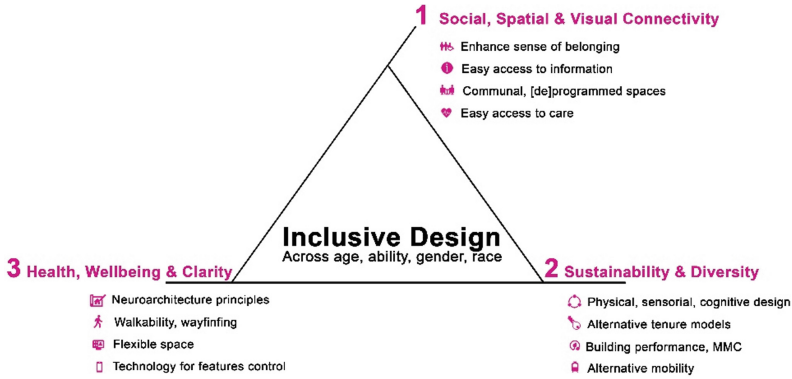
1 Social, Spatial & Visual Connectivity

Enhance sense of belonging

Easy access to information

Communal, [de]programmed spaces

Easy access to care

Inclusive Design

Across age, ability, gender, race

3 Health, Wellbeing & Clarity

Neuroarchitecture principles

Walkability, wayfinfing

Flexible space

Technology for features control

2 Sustainability & Diversity

Physical, sensorial, cognitive design

Alternative tenure models

Building performance, MMC

Alternative mobility